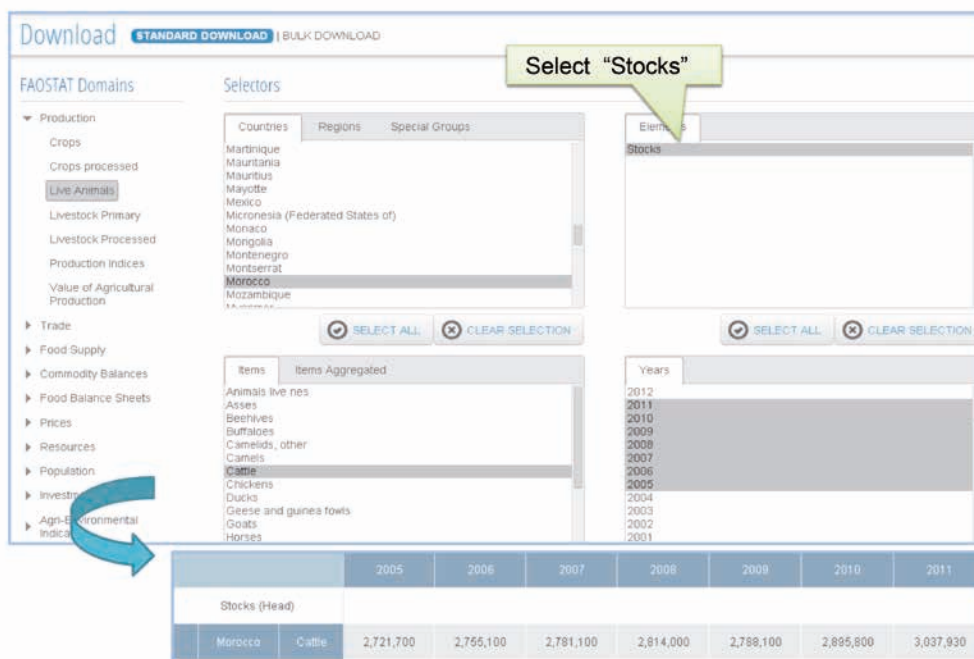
Download STANDARD DOWNLOAD | BULK DOWNLOAD

FAOSTAT Domains

Production
Crops
Crops processed
Live Animals
Livestock Primary
Livestock Processed
Production Indices
Value of Agricultural Production
Trade
Food Supply
Commodity Balances
Food Balance Sheets
Prices
Resources
Population
Investi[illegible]
Agri-E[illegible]ronmental Indica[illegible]

Selectors

Select "Stocks"

Countries | Regions | Special Groups
Martinique
Mauritania
Mauritius
Mayotte
Mexico
Micronesia (Federated States of)
Monaco
Mongolia
Montenegro
Montserrat
Morocco
Mozambique

SELECT ALL | CLEAR SELECTION

Elem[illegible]s
Stocks

SELECT ALL | CLEAR SELECTION

Items | Items Aggregated
Animals live nes
Asses
Beehives
Buffaloes
Camelids, other
Camels
Cattle
Chickens
Ducks
Geese and guinea fowls
Goats
Horses

Years
2012
2011
2010
2009
2008
2007
2006
2005
2004
2003
2002
2001

| | | 2005 | 2006 | 2007 | 2008 | 2009 | 2010 | 2011 |
|---|---|---|---|---|---|---|---|---|
| Stocks (Head) | | | | | | | | |
| Morocco | Cattle | 2,721,700 | 2,755,100 | 2,781,100 | 2,814,000 | 2,788,100 | 2,895,800 | 3,037,930 |